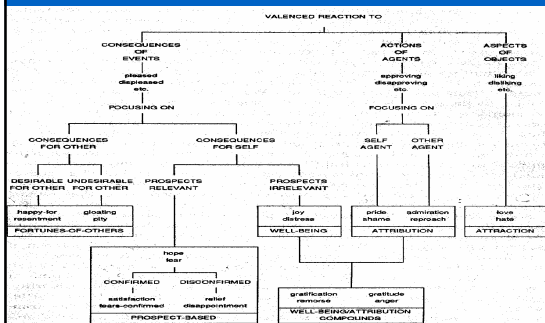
VALENCED REACTION TO

CONSEQUENCES OF EVENTS

pleased displeased etc.

FOCUSING ON

ACTIONS OF AGENTS

approving disapproving etc.

FOCUSING ON

ASPECTS OF OBJECTS

liking disliking etc.

CONSEQUENCES FOR OTHER

CONSEQUENCES FOR SELF

SELF AGENT

OTHER AGENT

DESIRABLE FOR OTHER

UNDESIRABLE FOR OTHER

PROSPECTS RELEVANT

PROSPECTS IRRELEVANT

happy-for resentment

gloating pity

FORTUNES-OF-OTHERS

joy distress

WELL-BEING

pride shame

admiration reproach

ATTRIBUTION

love hate

ATTRACTION

hope fear

CONFIRMED

DISCONFIRMED

satisfaction fears-confirmed

relief disappointment

PROSPECT-BASED

gratification remorse

gratitude anger

WELL-BEING/ATTRIBUTION COMPOUNDS